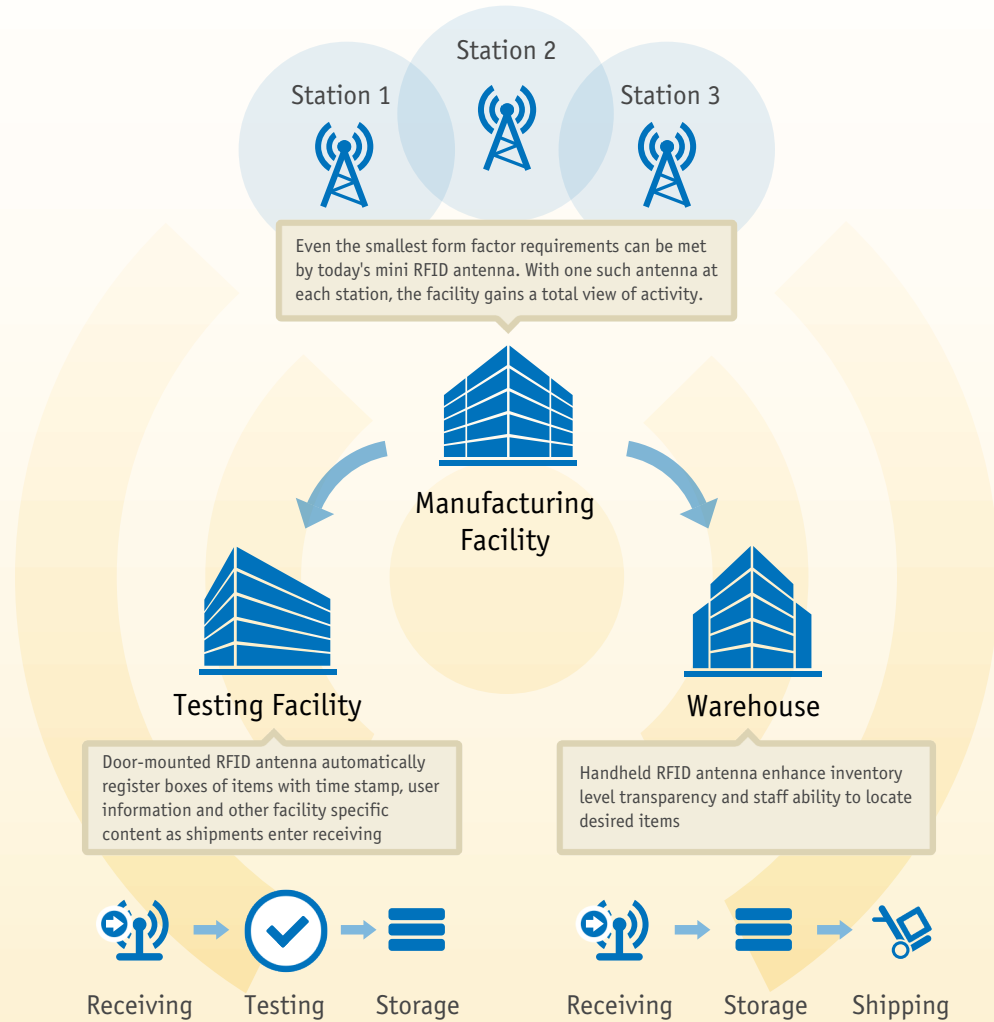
Station 1

Station 2

Station 3

Even the smallest form factor requirements can be met by today's mini RFID antenna. With one such antenna at each station, the facility gains a total view of activity.

Manufacturing Facility

Testing Facility

Warehouse

Door-mounted RFID antenna automatically register boxes of items with time stamp, user information and other facility specific content as shipments enter receiving

Handheld RFID antenna enhance inventory level transparency and staff ability to locate desired items

Receiving

Testing

Storage

Receiving

Storage

Shipping